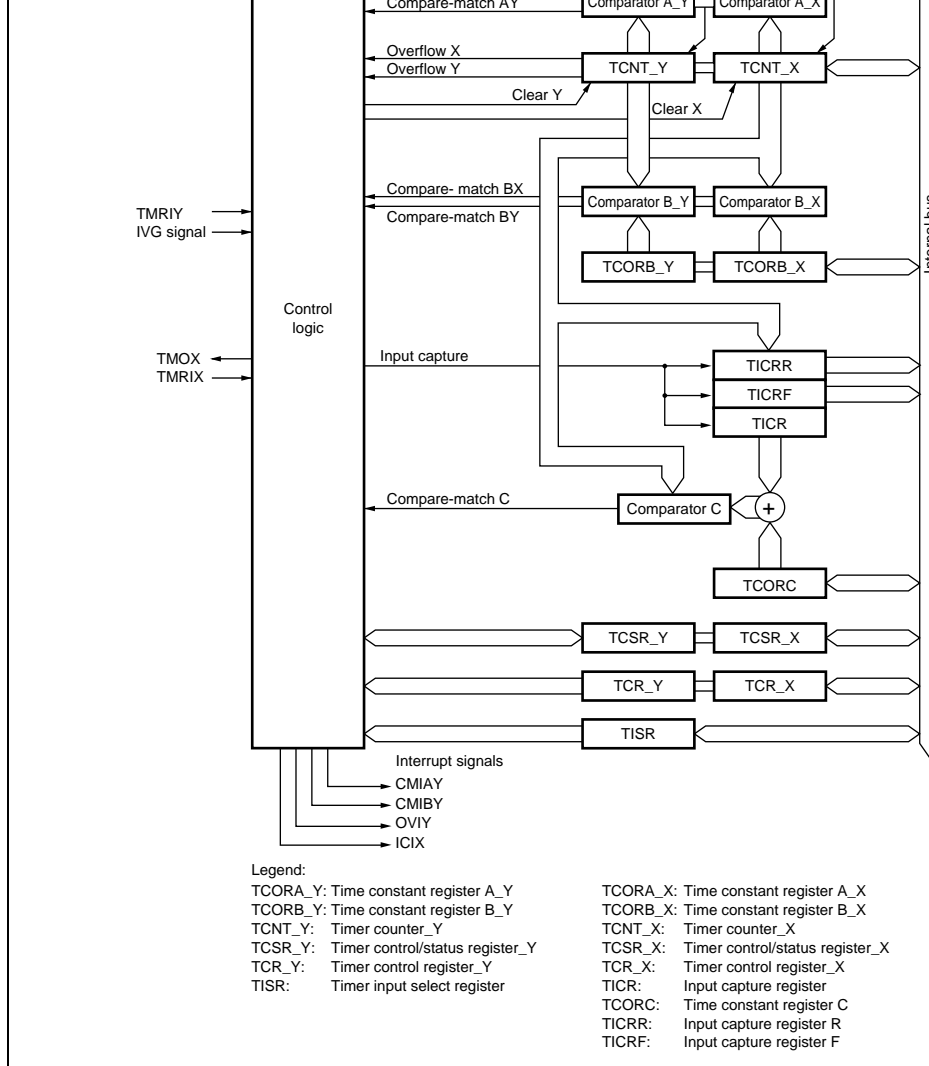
Compare-match AY
Comparator A_Y
Comparator A_X
Overflow X
Overflow Y
TCNT_Y
TCNT_X
Clear Y
Clear X
Compare- match BX
Compare-match BY
Comparator B_Y
Comparator B_X
TMRIY
IVG signal
TCORB_Y
TCORB_X
Internal bus
Control logic
Input capture
TMOX
TMRIX
TICRR
TICRF
TICR
Compare-match C
Comparator C
+
TCORC
TCSR_Y
TCSR_X
TCR_Y
TCR_X
TISR
Interrupt signals
CMIAY
CMIBY
OVIY
ICIX

Legend:
TCORA_Y: Time constant register A_Y
TCORB_Y: Time constant register B_Y
TCNT_Y: Timer counter_Y
TCSR_Y: Timer control/status register_Y
TCR_Y: Timer control register_Y
TISR: Timer input select register

TCORA_X: Time constant register A_X
TCORB_X: Time constant register B_X
TCNT_X: Timer counter_X
TCSR_X: Timer control/status register_X
TCR_X: Timer control register_X
TICR: Input capture register
TCORC: Time constant register C
TICRR: Input capture register R
TICRF: Input capture register F